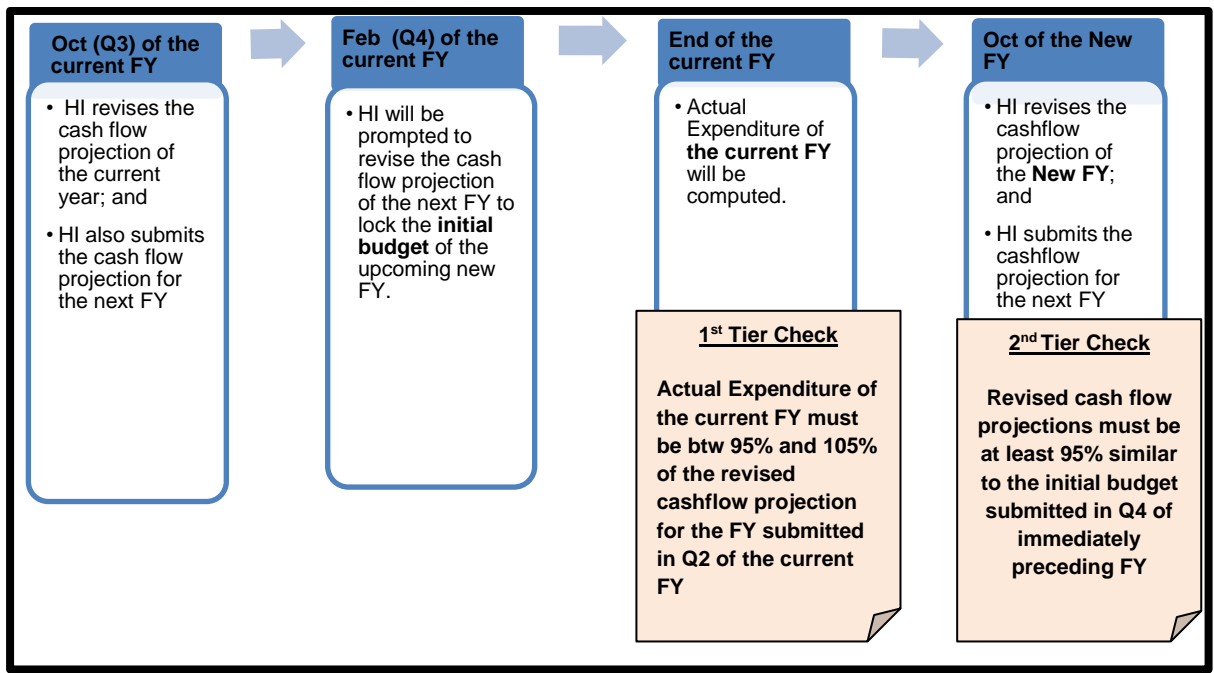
Oct (Q3) of the current FY

• HI revises the cash flow projection of the current year; and

• HI also submits the cash flow projection for the next FY

Feb (Q4) of the current FY

• HI will be prompted to revise the cash flow projection of the next FY to lock the **initial budget** of the upcoming new FY.

End of the current FY

• Actual Expenditure of **the current FY** will be computed.

$1^{st}$ Tier Check

Actual Expenditure of the current FY must be btw 95% and 105% of the revised cashflow projection for the FY submitted in Q2 of the current FY

Oct of the New FY

• HI revises the cashflow projection of the **New FY**; and

• HI submits the cashflow projection for the next FY

$2^{nd}$ Tier Check

Revised cash flow projections must be at least 95% similar to the initial budget submitted in Q4 of immediately preceding FY